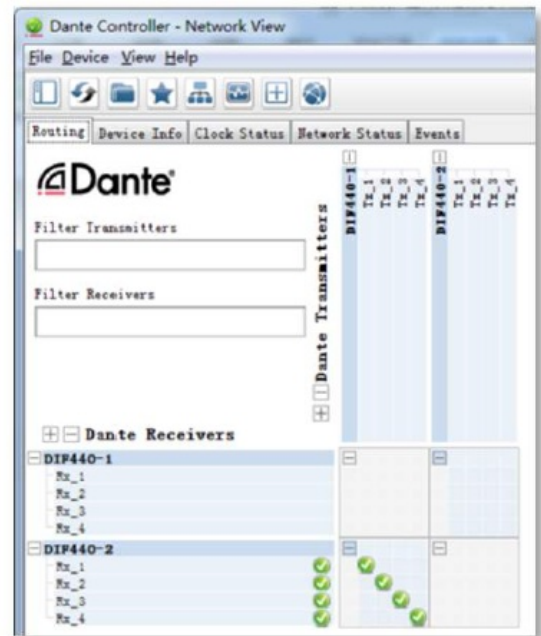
Dante Controller - Network View

File Device View Help

Routing Device Info Clock Status Network Status Events

Dante

Filter Transmitters

Filter Receivers

Dante Transmitters

DIF440-1
Tx_1
Tx_2
Tx_3
Tx_4

DIF440-2
Tx_1
Tx_2
Tx_3
Tx_4

Dante Receivers

DIF440-1
Rx_1
Rx_2
Rx_3
Rx_4

DIF440-2
Rx_1
Rx_2
Rx_3
Rx_4